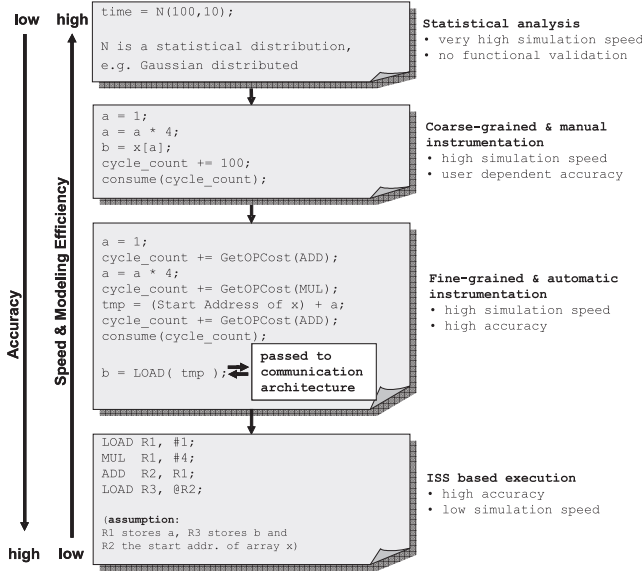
low high

time = N(100,10);

N is a statistical distribution, e.g. Gaussian distributed

Statistical analysis
• very high simulation speed
• no functional validation

a = 1;
a = a * 4;
b = x[a];
cycle_count += 100;
consume(cycle_count);

Coarse-grained & manual instrumentation
• high simulation speed
• user dependent accuracy

a = 1;
cycle_count += GetOPCost(ADD);
a = a * 4;
cycle_count += GetOPCost(MUL);
tmp = (Start Address of x) + a;
cycle_count += GetOPCost(ADD);
consume(cycle_count);

b = LOAD( tmp );

passed to communication architecture

Fine-grained & automatic instrumentation
• high simulation speed
• high accuracy

LOAD R1, #1;
MUL R1, #4;
ADD R2, R1;
LOAD R3, @R2;

(assumption:
R1 stores a, R3 stores b and
R2 the start addr. of array x)

ISS based execution
• high accuracy
• low simulation speed

Accuracy

Speed & Modeling Efficiency

high low